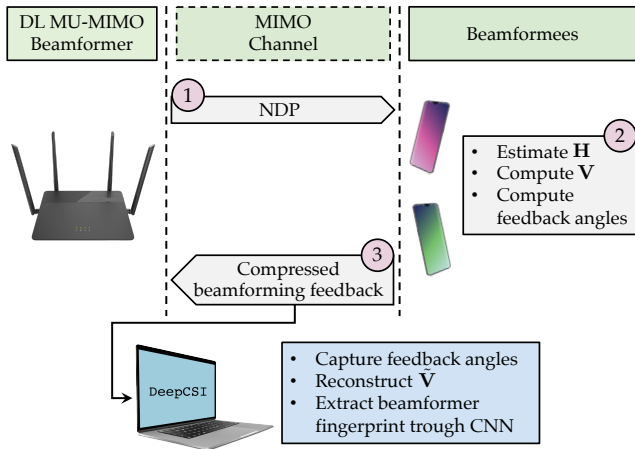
DL MU-MIMO Beamformer

MIMO Channel

Beamformees

1

NDP

2

- Estimate $\mathbf{H}$
- Compute $\mathbf{V}$
- Compute feedback angles

3

Compressed beamforming feedback

DeepCSI

- Capture feedback angles
- Reconstruct $\tilde{\mathbf{V}}$
- Extract beamformer fingerprint trough CNN